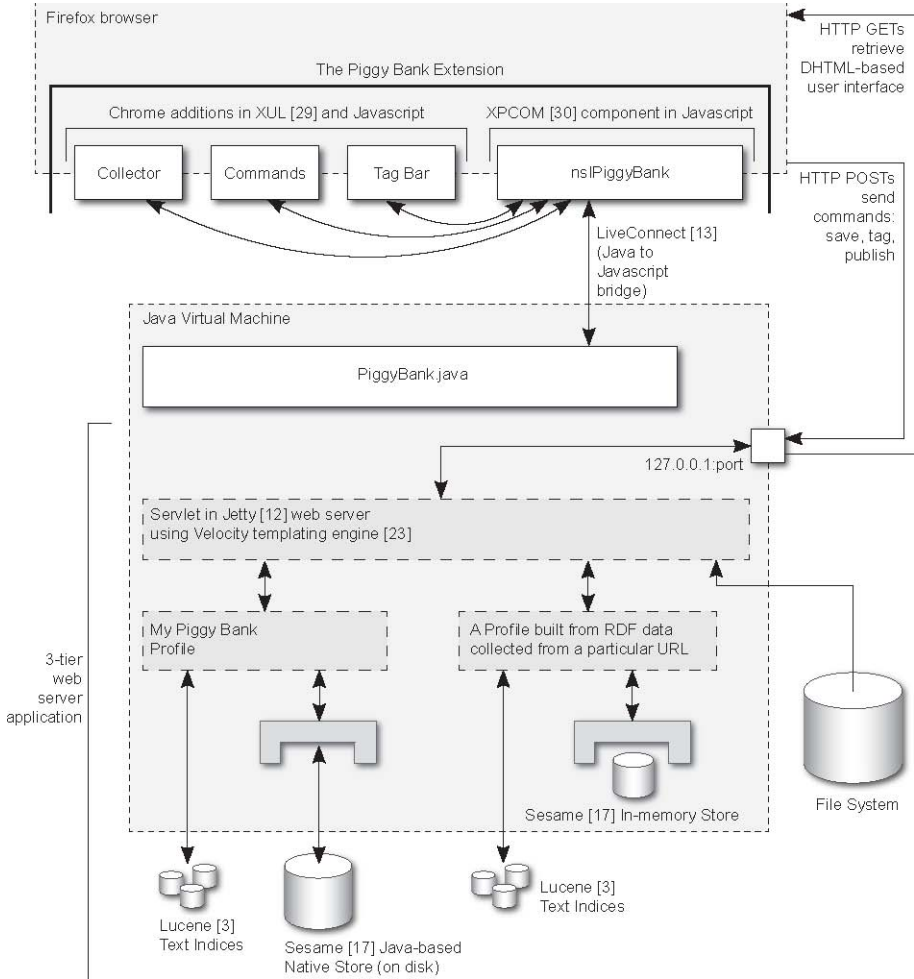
Firefox browser

HTTP GETs retrieve DHTML-based user interface

The Piggy Bank Extension

Chrome additions in XUL [29] and Javascript

XPCOM [30] component in Javascript

Collector

Commands

Tag Bar

nsIPiggyBank

HTTP POSTs send commands: save, tag, publish

LiveConnect [13] (Java to Javascript bridge)

Java Virtual Machine

PiggyBank.java

127.0.0.1:port

Servlet in Jetty [12] web server using Velocity templating engine [23]

My Piggy Bank Profile

A Profile built from RDF data collected from a particular URL

3-tier web server application

Sesame [17] In-memory Store

File System

Lucene [3] Text Indices

Sesame [17] Java-based Native Store (on disk)

Lucene [3] Text Indices